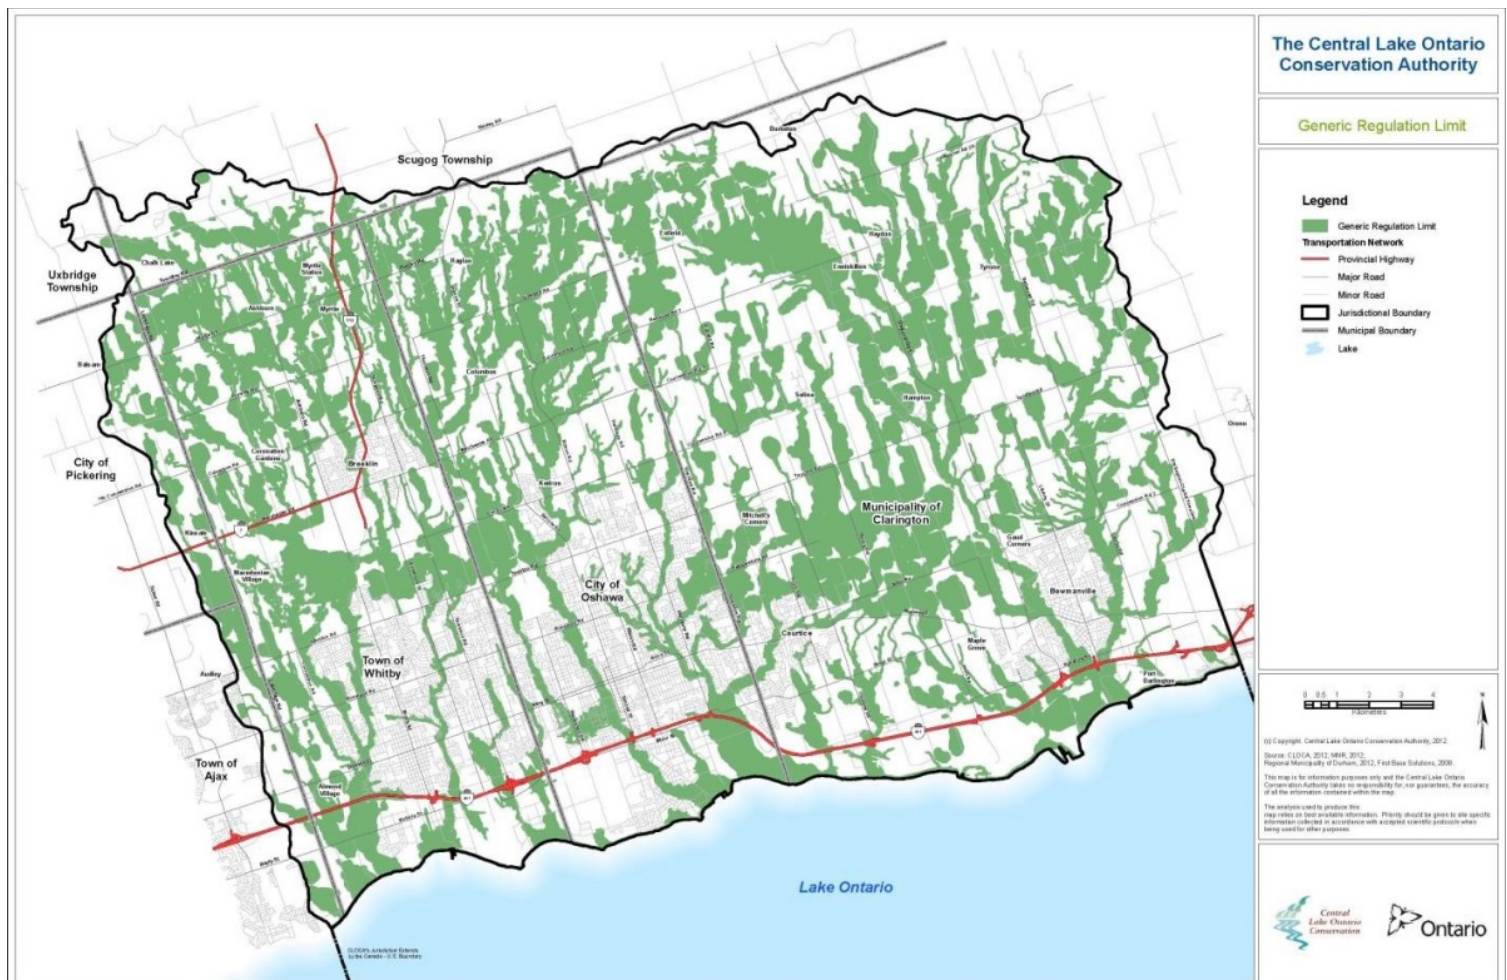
The Central Lake Ontario Conservation Authority

Generic Regulation Limit

Legend
Generic Regulation Limit
Transportation Network
Provincial Highway
Major Road
Minor Road
Jurisdictional Boundary
Municipal Boundary
Lake

Scugog Township
Uxbridge Township
City of Pickering
Town of Ajax
Town of Whitby
City of Oshawa
Municipality of Clarington
Lake Ontario
Brooklin
Bowmanville
Courtice
Columbus
Raglan
Myrtle
Myrtle Station
Ashburn
Chalk Lake
Kedron
Enfield
Hampton
Solina
Haydon
Enniskillen
Tyrone
Burketon
Mitchell's Corners
Maple Grove
Port Darlington
Audley
Balsam
Kinsale
Macedonian Village
Coronation Gardens
Almond Village
Orono
Solicitors Corners

0 0.5 1 2 3 4
Kilometres

(c) Copyright, Central Lake Ontario Conservation Authority, 2012.

Source: CLOCA, 2012; MNR, 2012; Regional Municipality of Durham, 2012; First Base Solutions, 2008.

This map is for information purposes only and the Central Lake Ontario Conservation Authority takes no responsibility for, nor guarantees, the accuracy of all the information contained within the map.

The analysis used to produce this map relies on best available information. Priority should be given to site specific information collected in accordance with accepted scientific protocols when being used for other purposes.

CLOCA's Jurisdiction Extends to the Canada - U.S. Boundary

Central Lake Ontario Conservation

Ontario